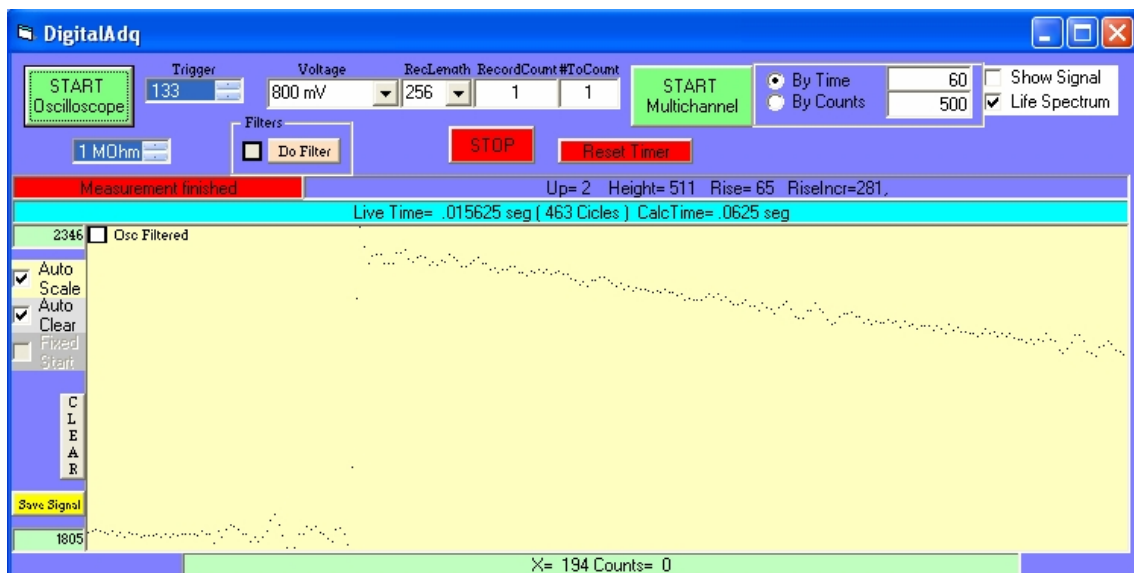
DigitalAdq

START Oscilloscope

Trigger
133

Voltage
800 mV

RecLength
256

RecordCount
1

#ToCount
1

START Multichannel

By Time
60

By Counts
500

Show Signal

Life Spectrum

1 MOhm

Filters
Do Filter

STOP

Reset Timer

Measurement finished

Up= 2 Height= 511 Rise= 65 RiseIncr=281,

Live Time= .015625 seg ( 463 Cicles ) CalcTime= .0625 seg

2346

Osc Filtered

Auto Scale

Auto Clear

Fixed Start

C
L
E
A
R

Save Signal

1805

X= 194 Counts= 0